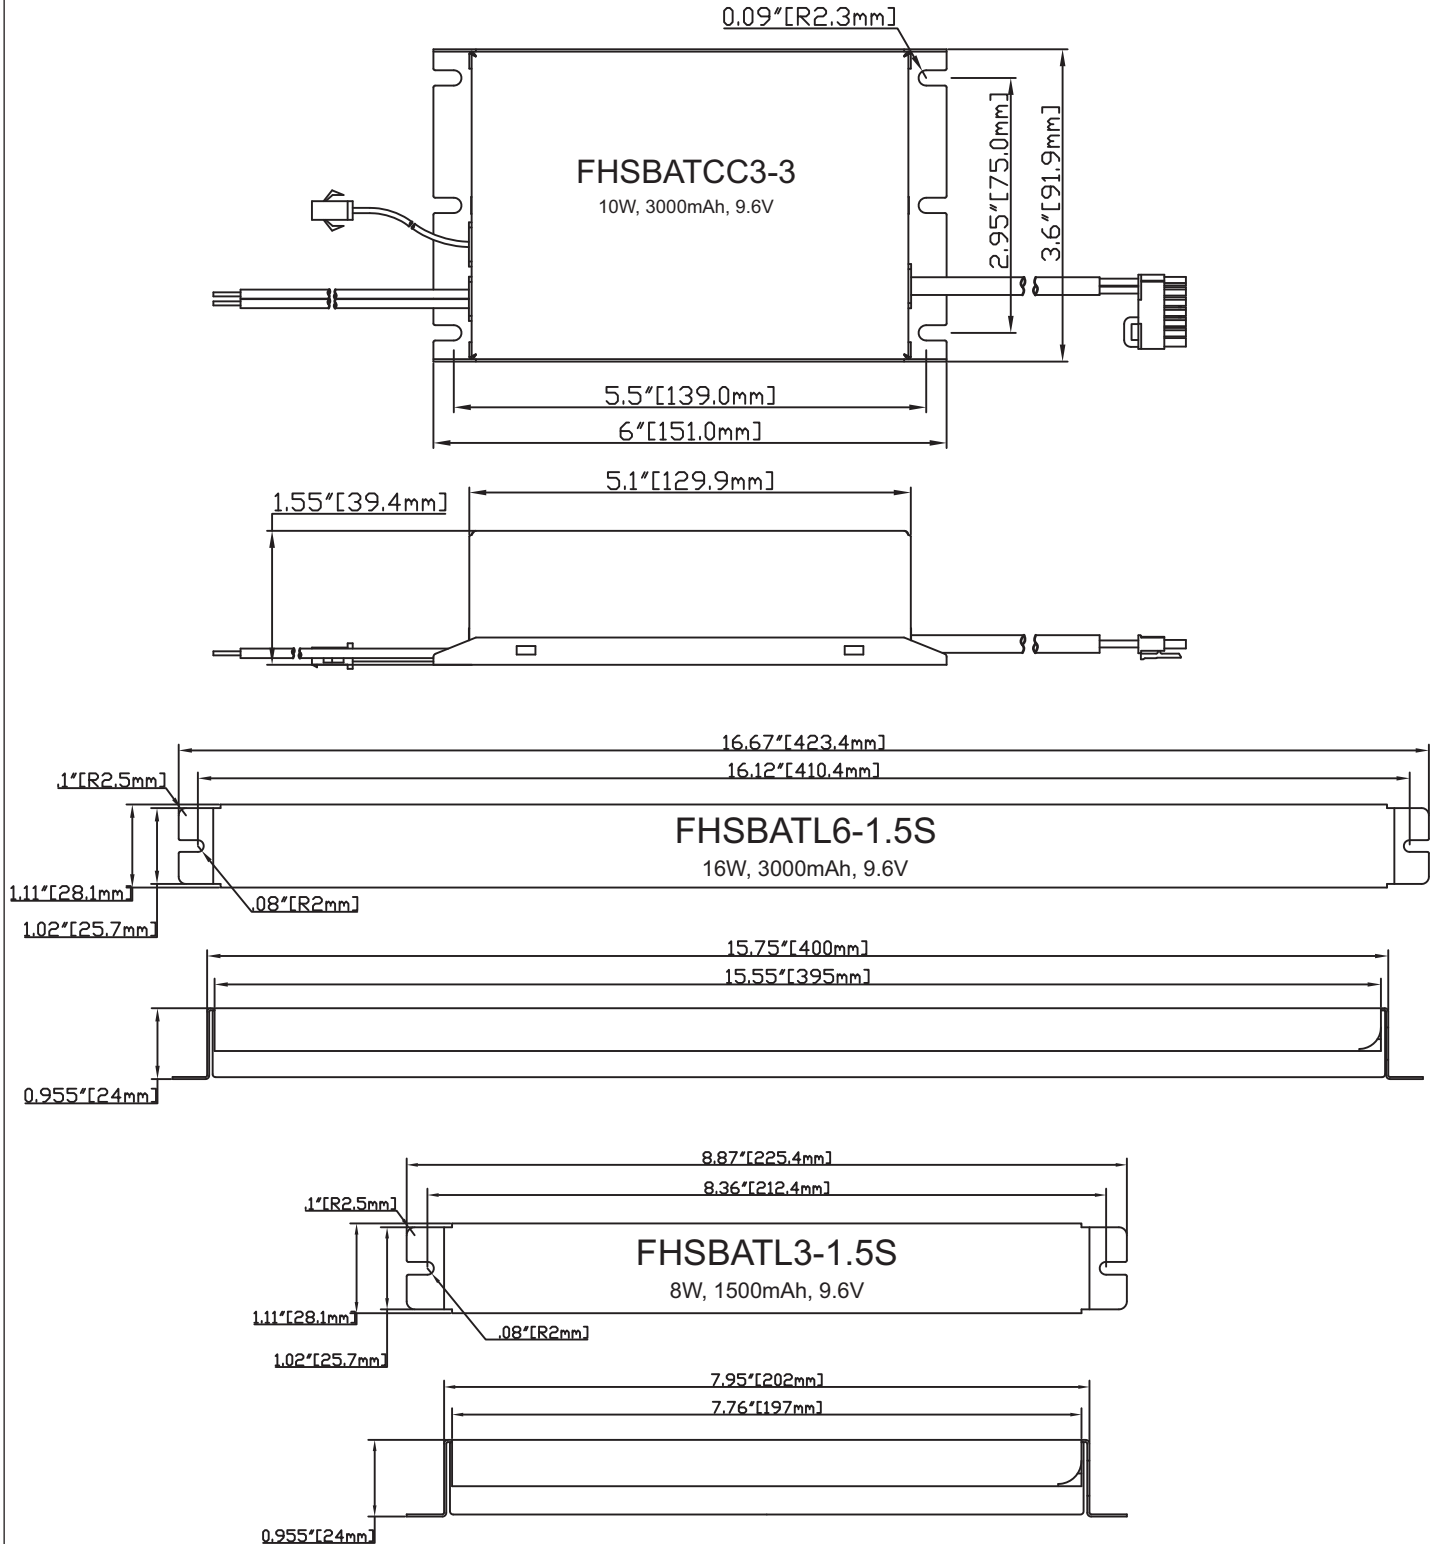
0.09"[R2.3mm]

FHSBATCC3-3
10W, 3000mAh, 9.6V

2.95"[75.0mm]

3.6"[91.9mm]

5.5"[139.0mm]

6"[151.0mm]

5.1"[129.9mm]

1.55"[39.4mm]

16.67"[423.4mm]

16.12"[410.4mm]

.1"[R2.5mm]

FHSBATL6-1.5S
16W, 3000mAh, 9.6V

1.11"[28.1mm]

.08"[R2mm]

1.02"[25.7mm]

15.75"[400mm]

15.55"[395mm]

0.955"[24mm]

8.87"[225.4mm]

8.36"[212.4mm]

.1"[R2.5mm]

FHSBATL3-1.5S
8W, 1500mAh, 9.6V

1.11"[28.1mm]

.08"[R2mm]

1.02"[25.7mm]

7.95"[202mm]

7.76"[197mm]

0.955"[24mm]